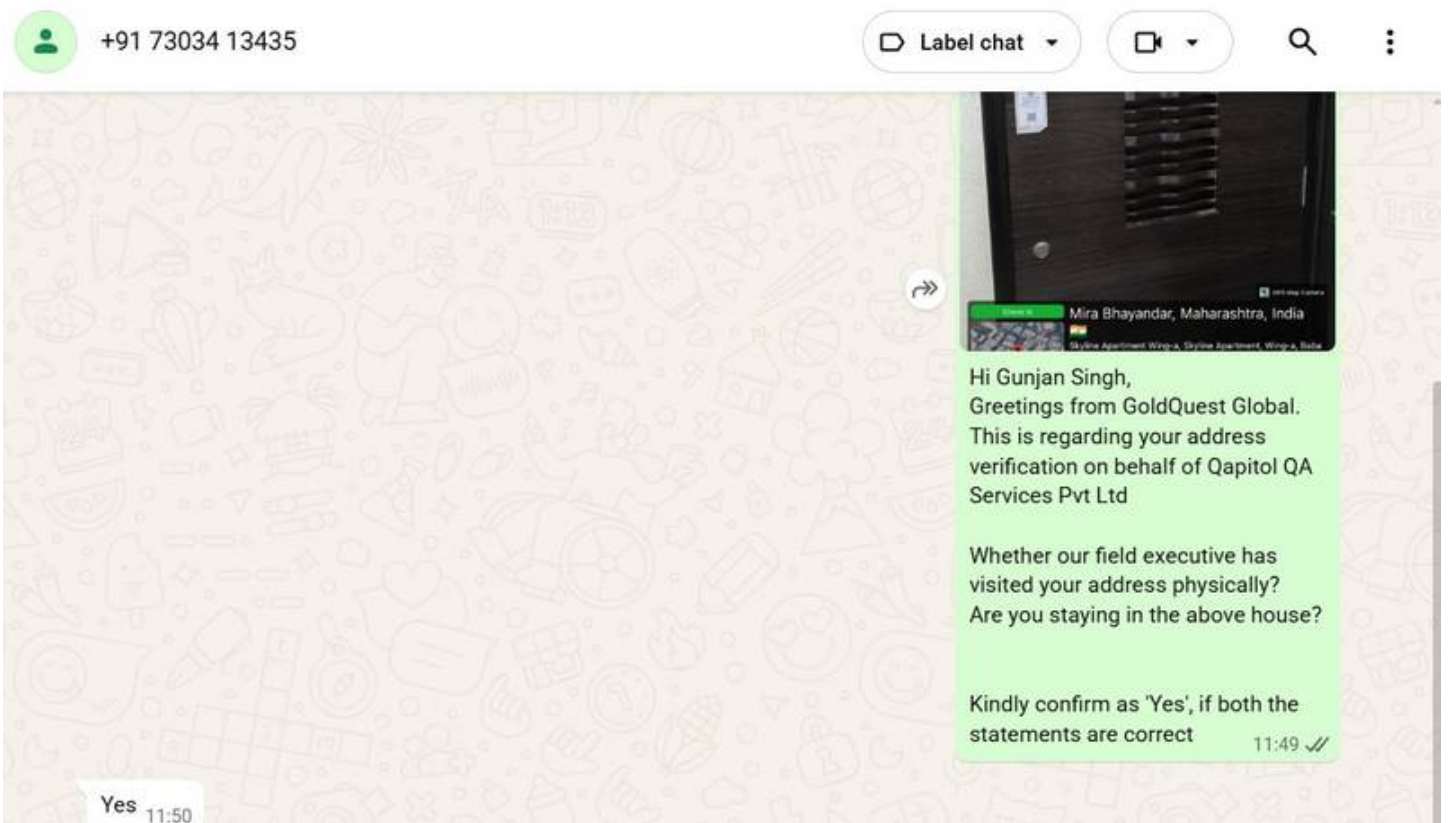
+91 73034 13435

Label chat

Mira Bhayandar, Maharashtra, India

Skyline Apartment Wing-a, Skyline Apartment, Wing-a, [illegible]

Hi Gunjan Singh,
Greetings from GoldQuest Global.
This is regarding your address verification on behalf of Qapitol QA Services Pvt Ltd

Whether our field executive has visited your address physically?
Are you staying in the above house?

Kindly confirm as 'Yes', if both the statements are correct 11:49

Yes 11:50